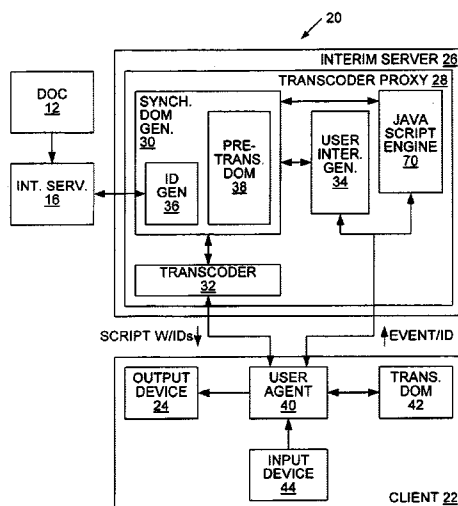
20

INTERIM SERVER 26

TRANSCODER PROXY 28

DOC
12

INT. SERV.
16

SYNCH. DOM GEN.
30

ID GEN
36

PRE-TRANS. DOM
38

USER INTER. GEN.
34

JAVA SCRIPT ENGINE
70

TRANSCODER
32

SCRIPT W/IDs

EVENT/ID

OUTPUT DEVICE
24

USER AGENT
40

TRANS. DOM
42

INPUT DEVICE
44

CLIENT 22